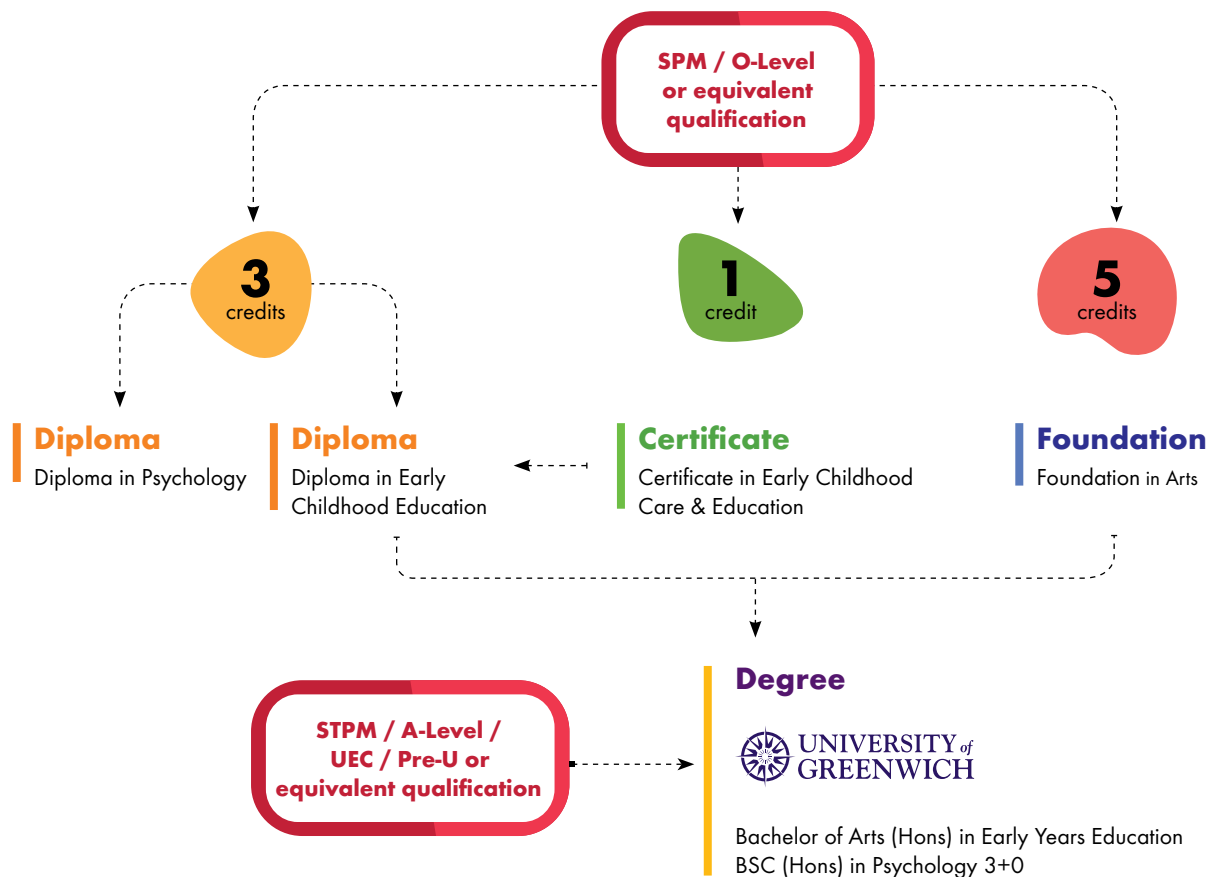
SPM / O-Level or equivalent qualification

3 credits

1 credit

5 credits

Diploma
Diploma in Psychology

Diploma
Diploma in Early Childhood Education

Certificate
Certificate in Early Childhood Care & Education

Foundation
Foundation in Arts

Degree

UNIVERSITY of GREENWICH

STPM / A-Level / UEC / Pre-U or equivalent qualification

Bachelor of Arts (Hons) in Early Years Education
BSC (Hons) in Psychology 3+0